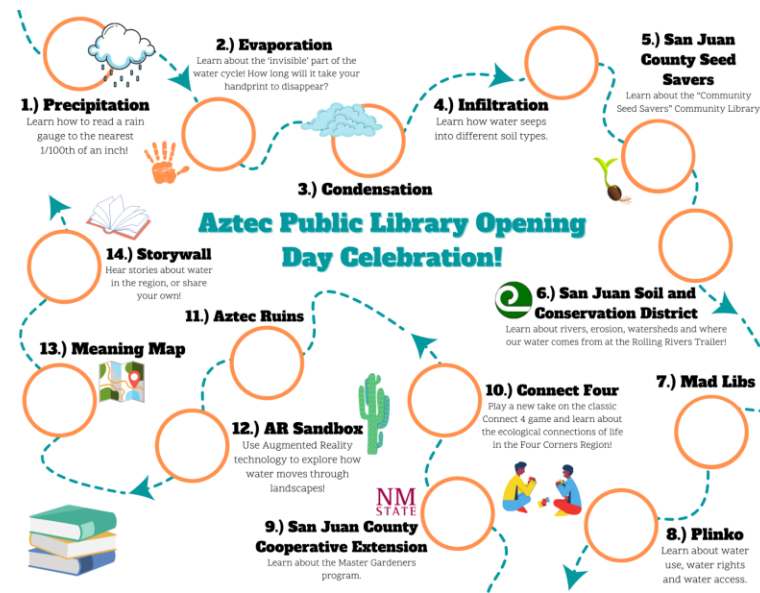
Aztec Public Library Opening Day Celebration!

1.) Precipitation
Learn how to read a rain gauge to the nearest 1/100th of an inch!

2.) Evaporation
Learn about the 'invisible' part of the water cycle! How long will it take your handprint to disappear?

3.) Condensation

4.) Infiltration
Learn how water seeps into different soil types.

5.) San Juan County Seed Savers
Learn about the "Community Seed Savers" Community Library

6.) San Juan Soil and Conservation District
Learn about rivers, erosion, watersheds and where our water comes from at the Rolling Rivers Trailer!

7.) Mad Libs

8.) Plinko
Learn about water use, water rights and water access.

9.) San Juan County Cooperative Extension
Learn about the Master Gardeners program.

NM STATE

10.) Connect Four
Play a new take on the classic Connect 4 game and learn about the ecological connections of life in the Four Corners Region!

11.) Aztec Ruins

12.) AR Sandbox
Use Augmented Reality technology to explore how water moves through landscapes!

13.) Meaning Map

14.) Storywall
Hear stories about water in the region, or share your own!